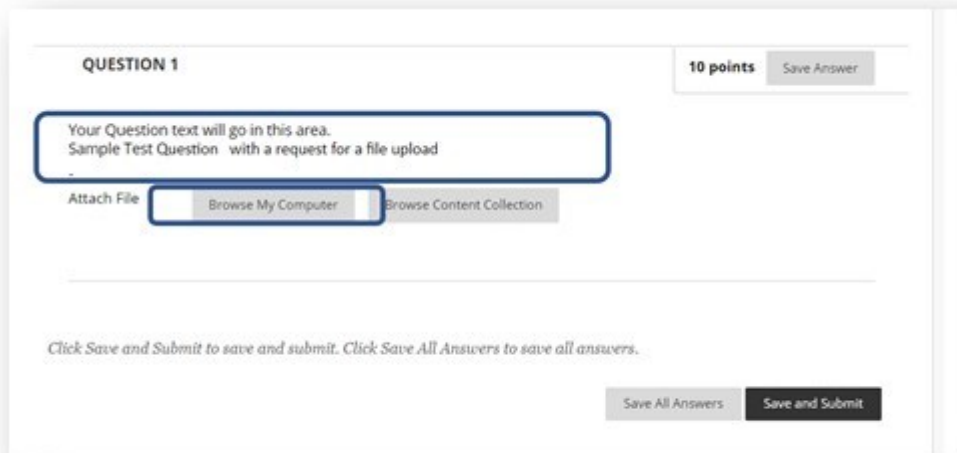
QUESTION 1

10 points Save Answer

Your Question text will go in this area.
Sample Test Question with a request for a file upload
-

Attach File Browse My Computer Browse Content Collection

Click Save and Submit to save and submit. Click Save All Answers to save all answers.

Save All Answers Save and Submit